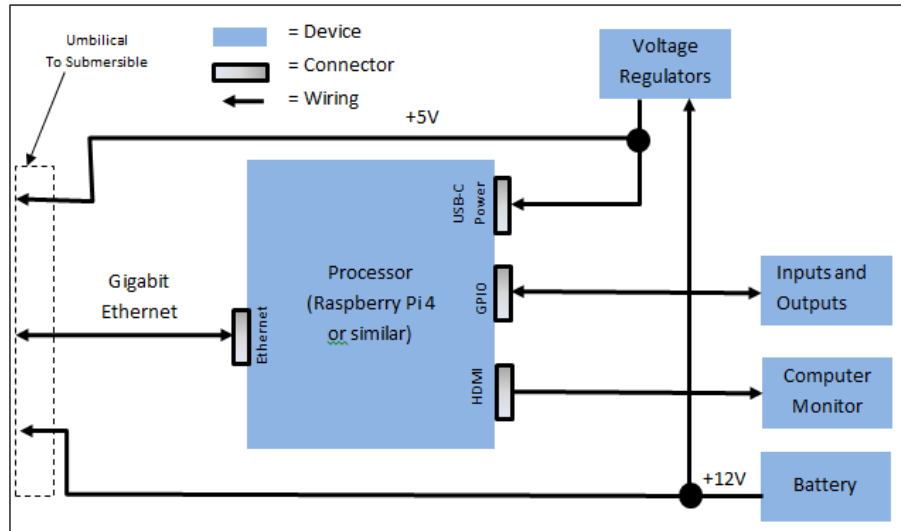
Umbilical
To Submersible

= Device
= Connector
= Wiring

Voltage Regulators

+5V

USB-C Power

Gigabit Ethernet

Processor (Raspberry Pi 4 or similar)

Ethernet

GPIO

Inputs and Outputs

HDMI

Computer Monitor

+12V

Battery